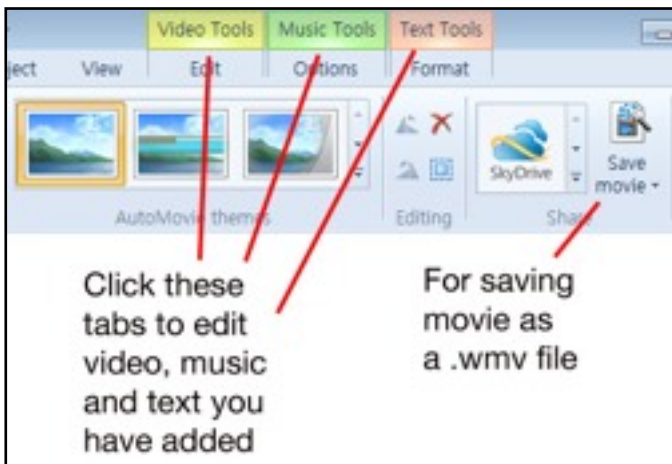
Video Tools
Music Tools
Text Tools

ject
View
Edit
Options
Format

AutoMovie themes
Editing
SkyDrive
Save movie
Share

Click these tabs to edit video, music and text you have added

For saving movie as a .wmv file